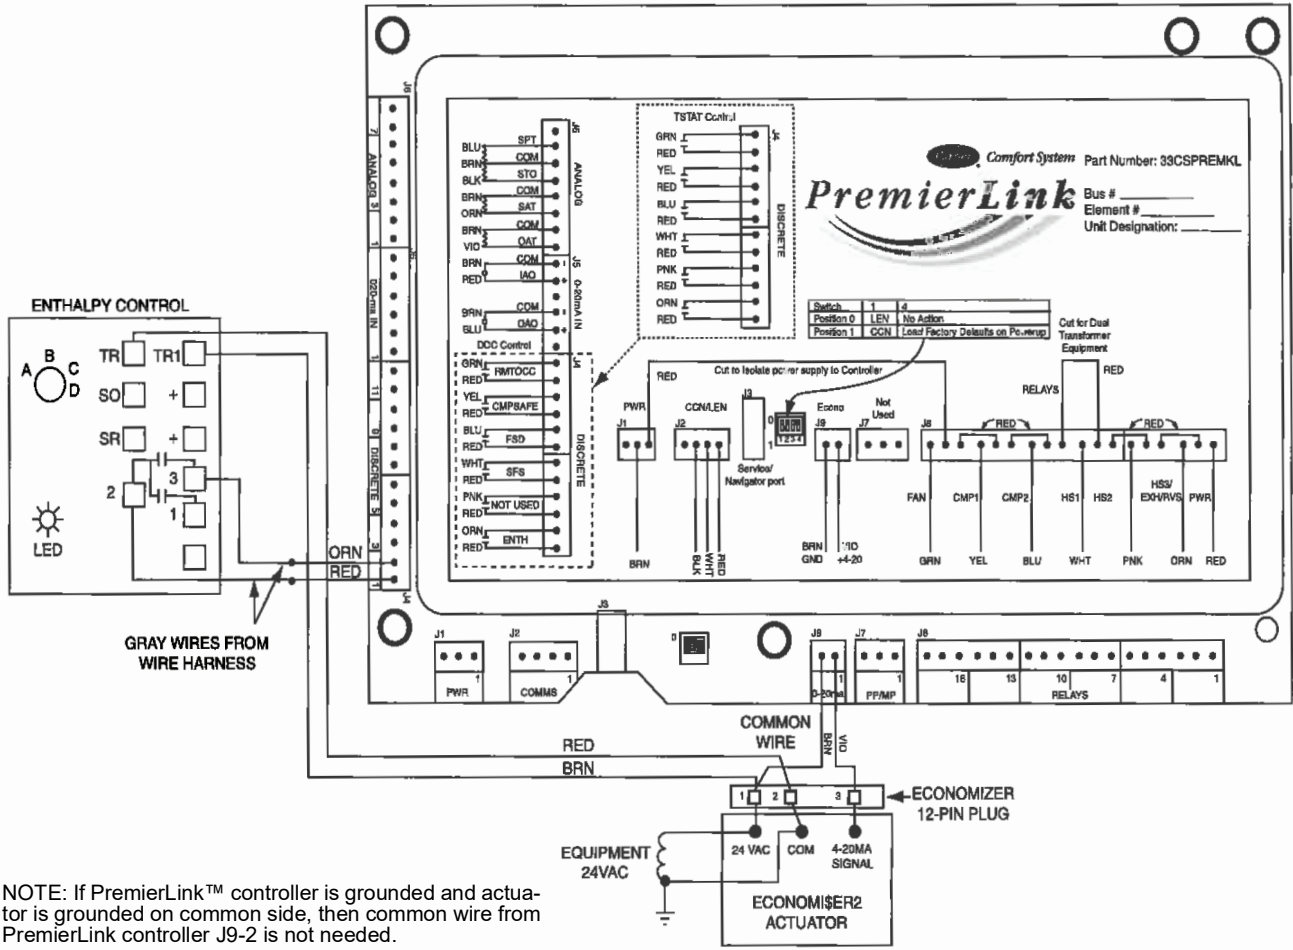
Comfort System Part Number: 33CSPREMKL

PremierLink

Bus # ________
Element # ________
Unit Designation: ________

TSTAT Control

J4

GRN
RED
YEL
RED
BLU
RED
WHT
RED
PNK
RED
ORN
RED

DISCRETE

J6

ANALOG

BLU SPT
BRN COM
BLK STO
BRN COM
ORN SAT
BRN COM
VIO OAT

J5

BRN COM
RED IAO

0-20mA IN

BRN COM
BLU OAO

DDC Control

J4

GRN RMTOCC
RED
YEL CMPSAFE
RED
BLU FSD
RED
WHT SFS
RED
PNK NOT USED
RED
ORN ENTH
RED

DISCRETE

| Switch | 1 | 4 |
|---|---|---|
| Position 0 | LEN | No Action |
| Position 1 | CCN | Load Factory Defaults on Powerup |

Cut for Dual Transformer Equipment

Cut to isolate power supply to Controller

RED

RELAYS

RED

PWR

J1

CCN/LEN

J2

J3

Service/ Navigator port

0
1
1 2 3 4

Econo

J9

Not Used

J7

J8

RED
RED

FAN CMP1 CMP2 HS1 HS2 HSS/ EXH/RVS PWR

BRN

BLK WHT RED

BRN GND
1/10 +4-20

GRN YEL BLU WHT PNK ORN RED

J6

ANALOG
7
3
1

J5

020-mA IN
1

DISCRETE
11
8
5
3
1

J4

ENTHALPY CONTROL

A B C D

TR TR1

SO +

SR +

2 3

1

LED

ORN

RED

GRAY WIRES FROM WIRE HARNESS

J1 J2 J3 J9 J7 J8

PWR 1 COMMS 1 0-20ma 1 PP/MP 1 16 13 10 7 4 1 RELAYS

COMMON WIRE

BRN VIO

RED

BRN

1 2 3

ECONOMIZER 12-PIN PLUG

EQUIPMENT 24VAC

24 VAC COM 4-20MA SIGNAL

ECONOMI$ER2 ACTUATOR

NOTE: If PremierLink™ controller is grounded and actuator is grounded on common side, then common wire from PremierLink controller J9-2 is not needed.